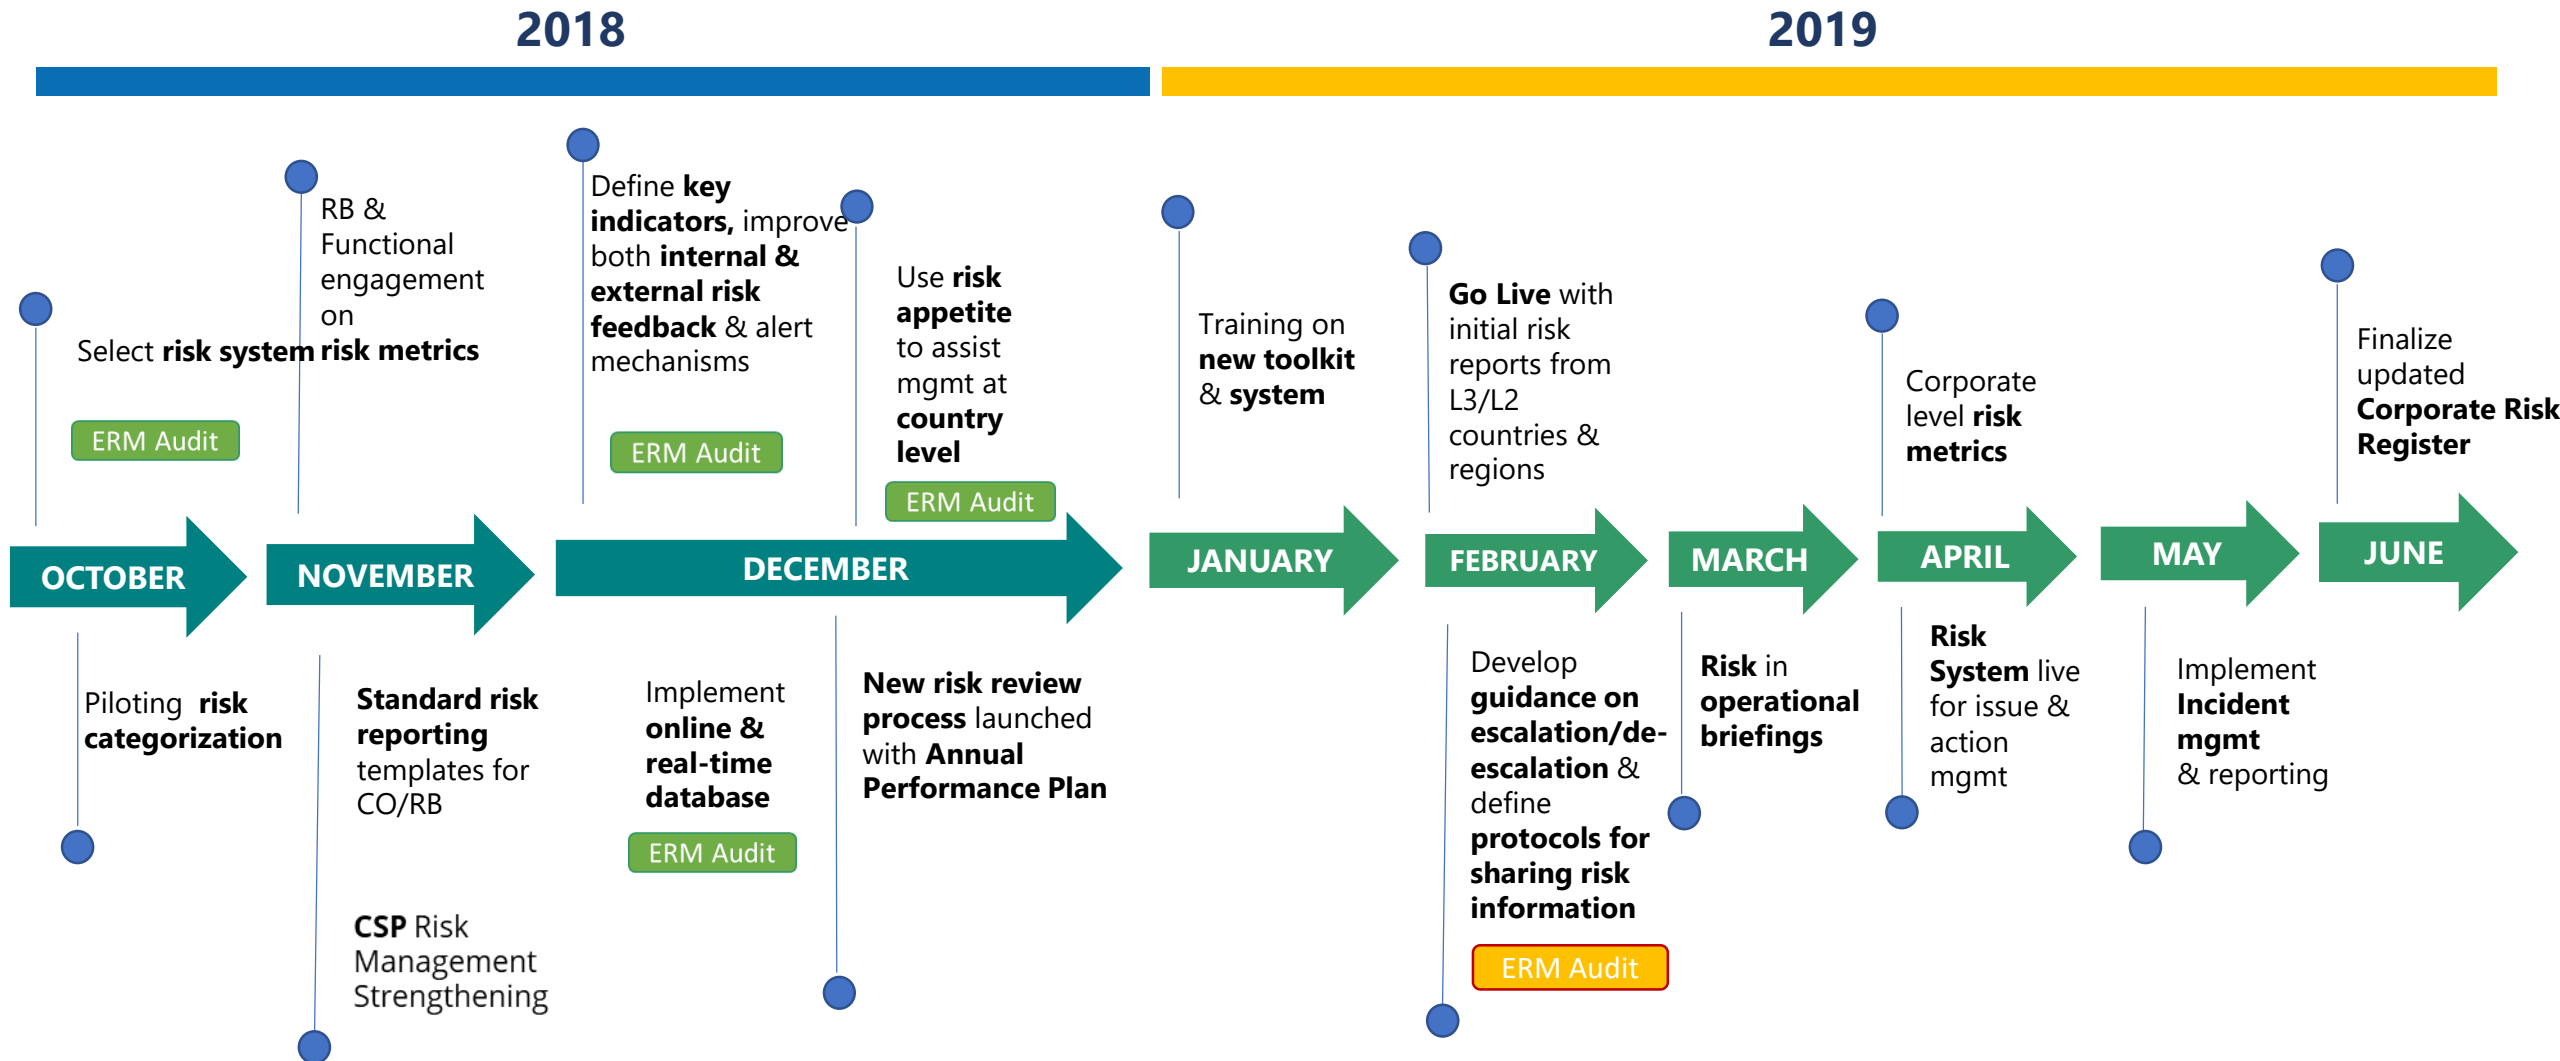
2018

2019

RB & Functional engagement on

Select risk system risk metrics

ERM Audit

Define key indicators, improve both internal & external risk feedback & alert mechanisms

ERM Audit

Use risk appetite to assist mgmt at country level

ERM Audit

Training on new toolkit & system

Go Live with initial risk reports from L3/L2 countries & regions

Corporate level risk metrics

Finalize updated Corporate Risk Register

OCTOBER

NOVEMBER

DECEMBER

JANUARY

FEBRUARY

MARCH

APRIL

MAY

JUNE

Piloting risk categorization

Standard risk reporting templates for CO/RB

Implement online & real-time database

ERM Audit

New risk review process launched with Annual Performance Plan

Develop guidance on escalation/de-escalation & define protocols for sharing risk information

ERM Audit

Risk in operational briefings

Risk System live for issue & action mgmt

Implement Incident mgmt & reporting

CSP Risk Management Strengthening